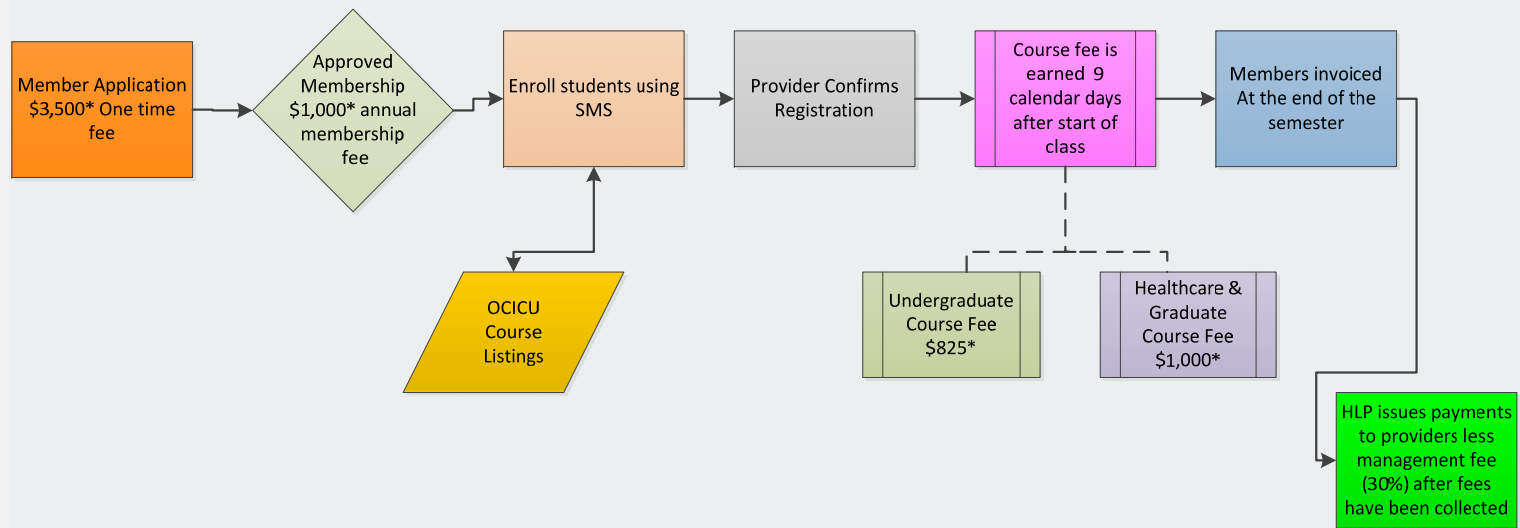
Member Application $3,500* One time fee

Approved Membership $1,000* annual membership fee

Enroll students using SMS

Provider Confirms Registration

Course fee is earned 9 calendar days after start of class

Members invoiced At the end of the semester

OCICU Course Listings

Undergraduate Course Fee $825*

Healthcare & Graduate Course Fee $1,000*

HLP issues payments to providers less management fee (30%) after fees have been collected